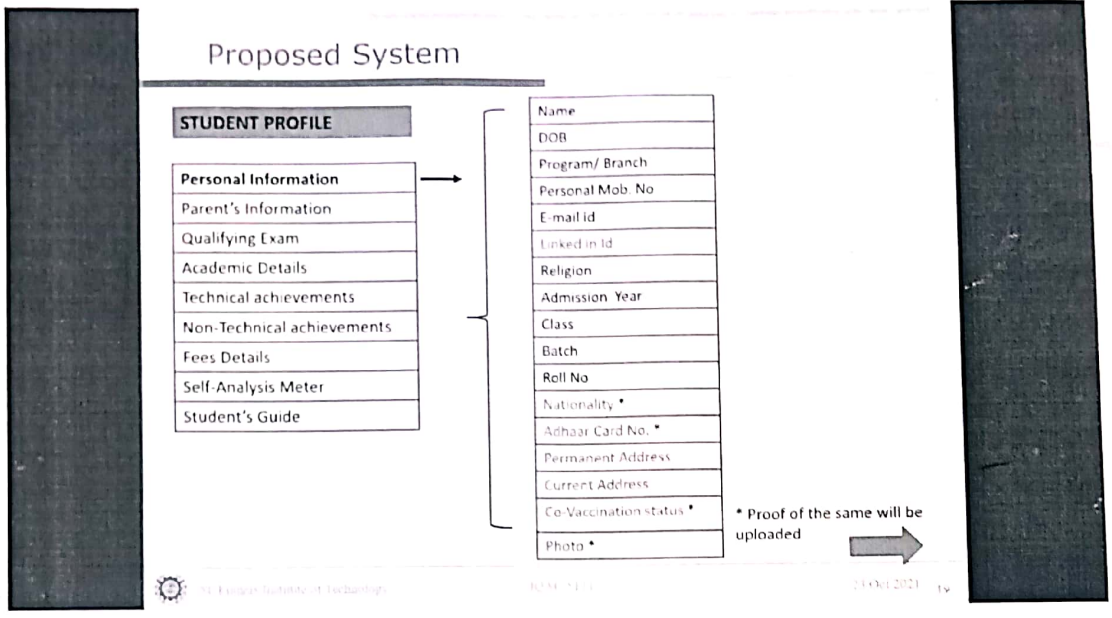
Proposed System

STUDENT PROFILE

| Personal Information |
|---|
| Parent's Information |
| Qualifying Exam |
| Academic Details |
| Technical achievements |
| Non-Technical achievements |
| Fees Details |
| Self-Analysis Meter |
| Student's Guide |

| Name |
|---|
| DOB |
| Program/ Branch |
| Personal Mob. No |
| E-mail id |
| Linked in Id |
| Religion |
| Admission Year |
| Class |
| Batch |
| Roll No |
| Nationality * |
| Adhaar Card No. * |
| Permanent Address |
| Current Address |
| Co-Vaccination status * |
| Photo * |

* Proof of the same will be uploaded

St. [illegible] Institute of Technology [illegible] 23 Oct 2021 19